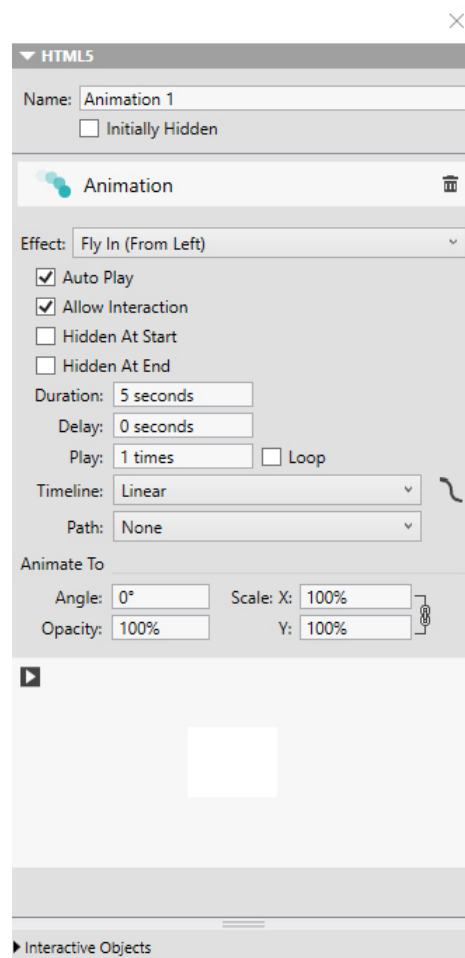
HTML5

Name: Animation 1

Initially Hidden

Animation

Effect: Fly In (From Left)

Auto Play

Allow Interaction

Hidden At Start

Hidden At End

Duration: 5 seconds

Delay: 0 seconds

Play: 1 times

Loop

Timeline: Linear

Path: None

Animate To

Angle: 0°

Scale: X: 100%

Opacity: 100%

Y: 100%

Interactive Objects